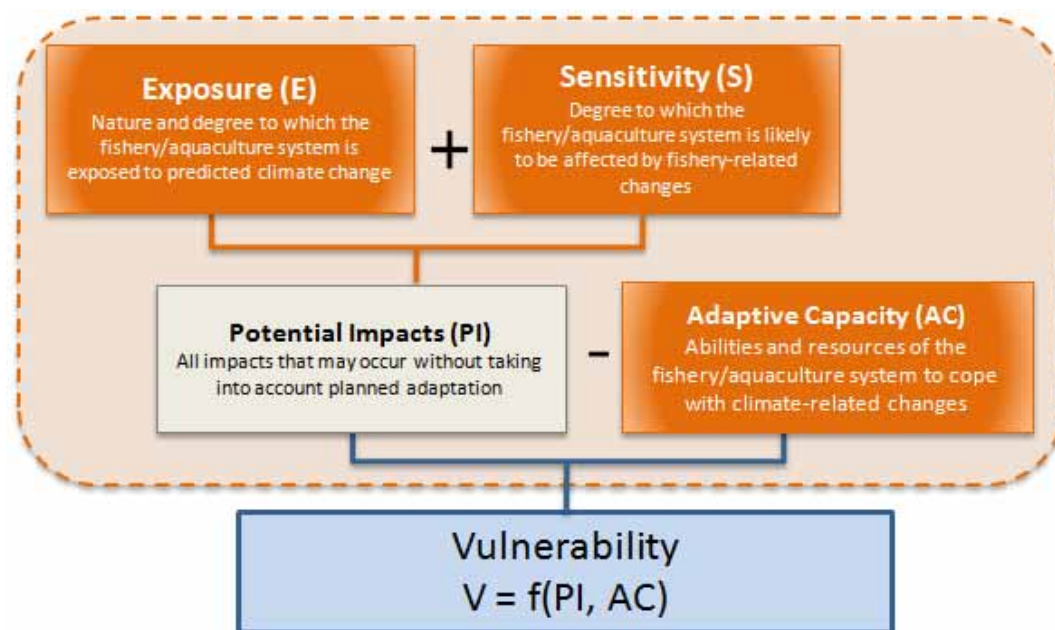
Exposure (E)
Nature and degree to which the fishery/aquaculture system is exposed to predicted climate change

+

Sensitivity (S)
Degree to which the fishery/aquaculture system is likely to be affected by fishery-related changes

Potential Impacts (PI)
All impacts that may occur without taking into account planned adaptation

-

Adaptive Capacity (AC)
Abilities and resources of the fishery/aquaculture system to cope with climate-related changes

Vulnerability
V = f(PI, AC)